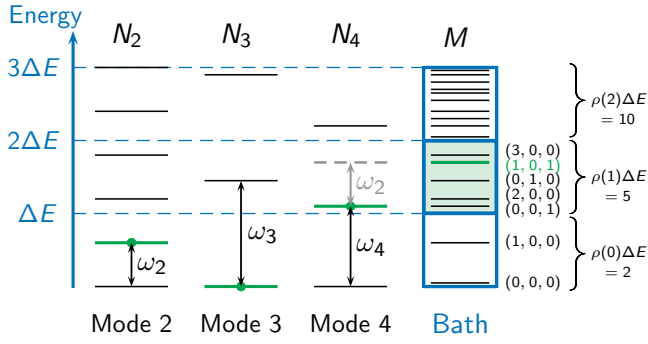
Energy

$N_2$ $N_3$ $N_4$ $M$

$3\Delta E$

$2\Delta E$

$\Delta E$

$\omega_2$

$\omega_3$

$\omega_2$

$\omega_4$

(3, 0, 0)
(1, 0, 1)
(0, 1, 0)
(2, 0, 0)
(0, 0, 1)

(1, 0, 0)

(0, 0, 0)

$\rho(2)\Delta E = 10$

$\rho(1)\Delta E = 5$

$\rho(0)\Delta E = 2$

Mode 2 Mode 3 Mode 4 Bath